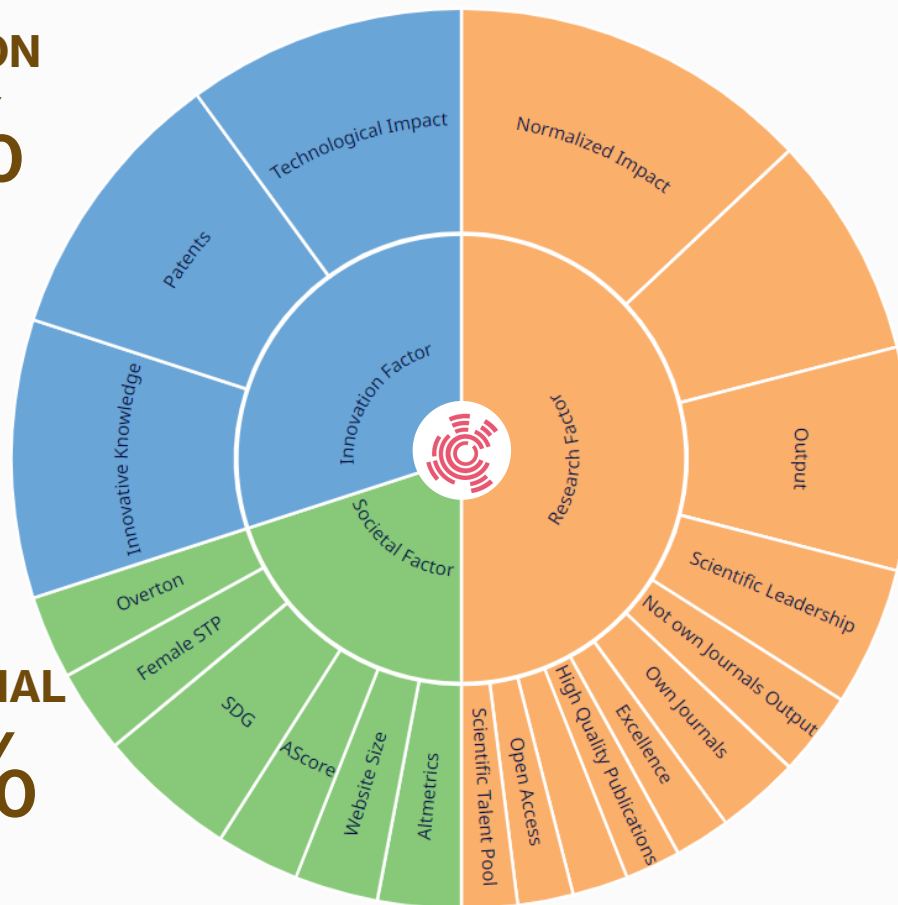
ON
0

IAL
0

Technological Impact
Patents
Innovative Knowledge
Innovation Factor
Normalized Impact
Output
Research Factor
Scientific Leadership
Not own Journals Output
Own Journals
Excellence
High Quality Publications
Open Access
Scientific Talent Pool
Societal Factor
Overton
Female STP
SDG
AScore
Website Size
Altmetrics